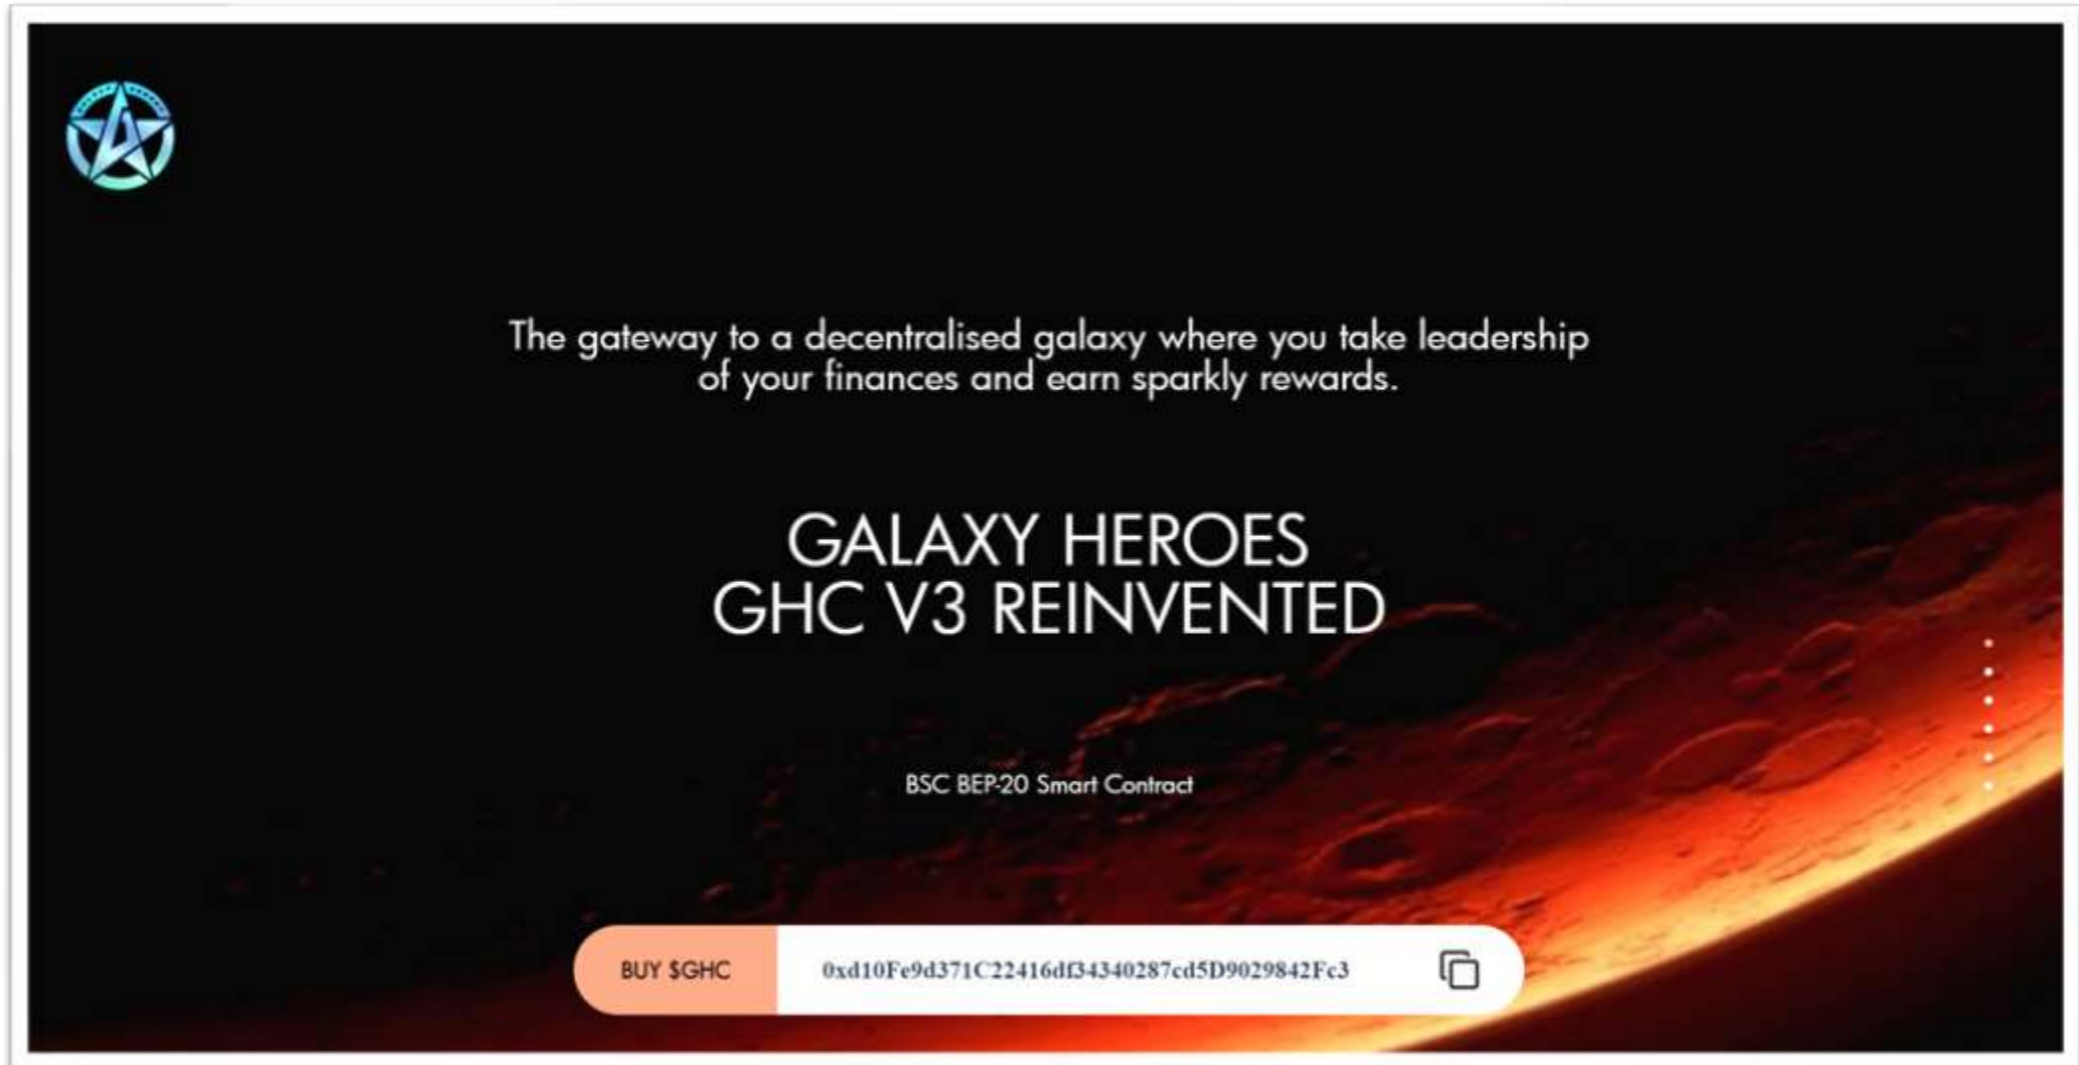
The gateway to a decentralised galaxy where you take leadership of your finances and earn sparkly rewards.

GALAXY HEROES
GHC V3 REINVENTED

BSC BEP-20 Smart Contract

BUY $GHC

0xd10Fe9d371C22416df34340287cd5D9029842Fc3